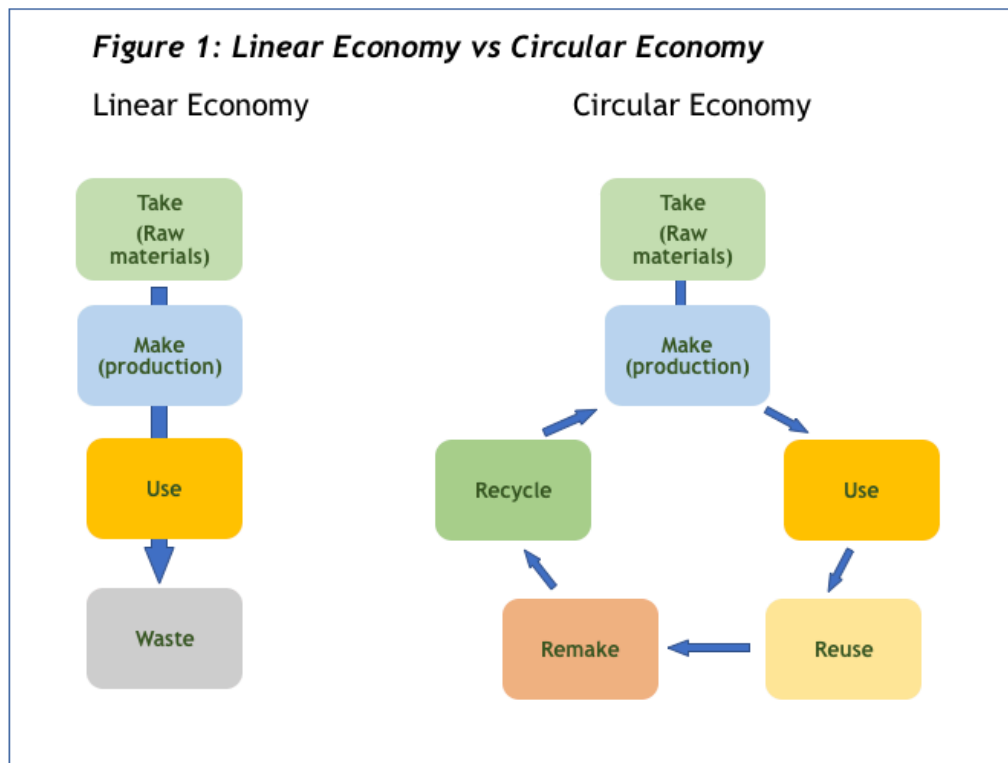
*Figure 1: Linear Economy vs Circular Economy*

Linear Economy

Take (Raw materials)

Make (production)

Use

Waste

Circular Economy

Take (Raw materials)

Make (production)

Use

Reuse

Remake

Recycle